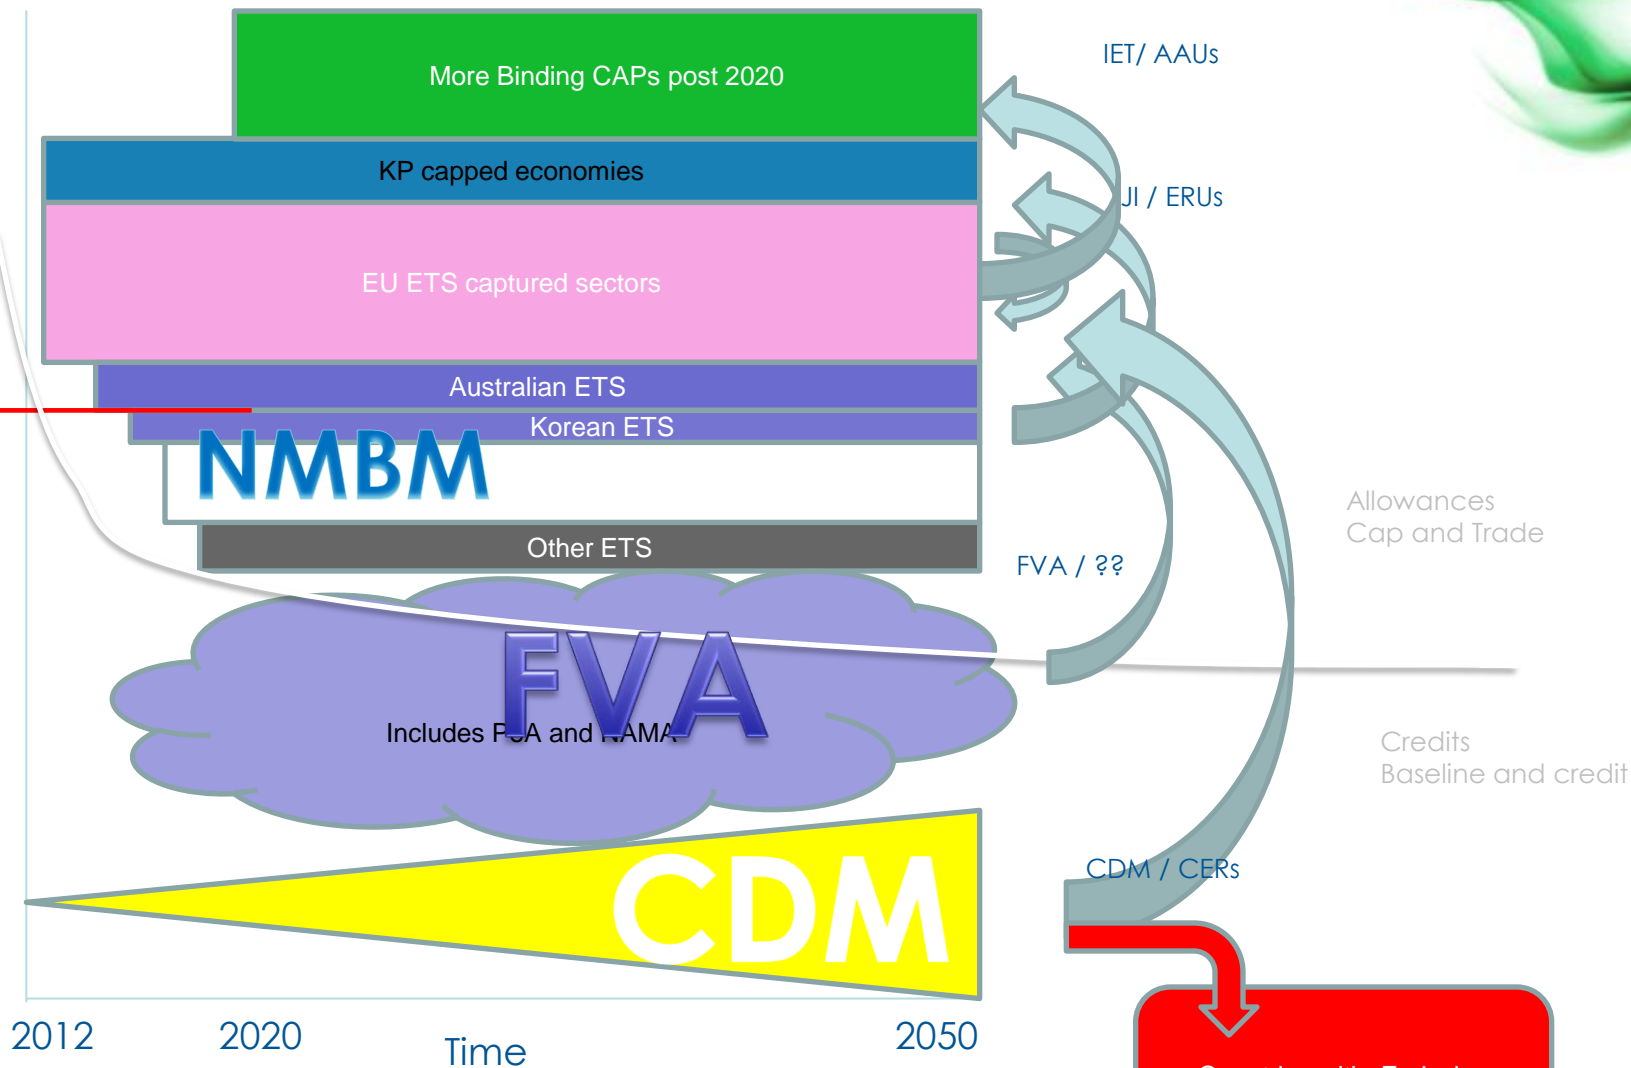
More Binding CAPs post 2020

KP capped economies

EU ETS captured sectors

Australian ETS

Korean ETS

NMBM

Other ETS

FVA

Includes F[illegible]A and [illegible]AMA

CDM

IET/ AAUs

JI / ERUs

FVA / ??

CDM / CERs

Allowances
Cap and Trade

Credits
Baseline and credit

2012

2020

Time

2050

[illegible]